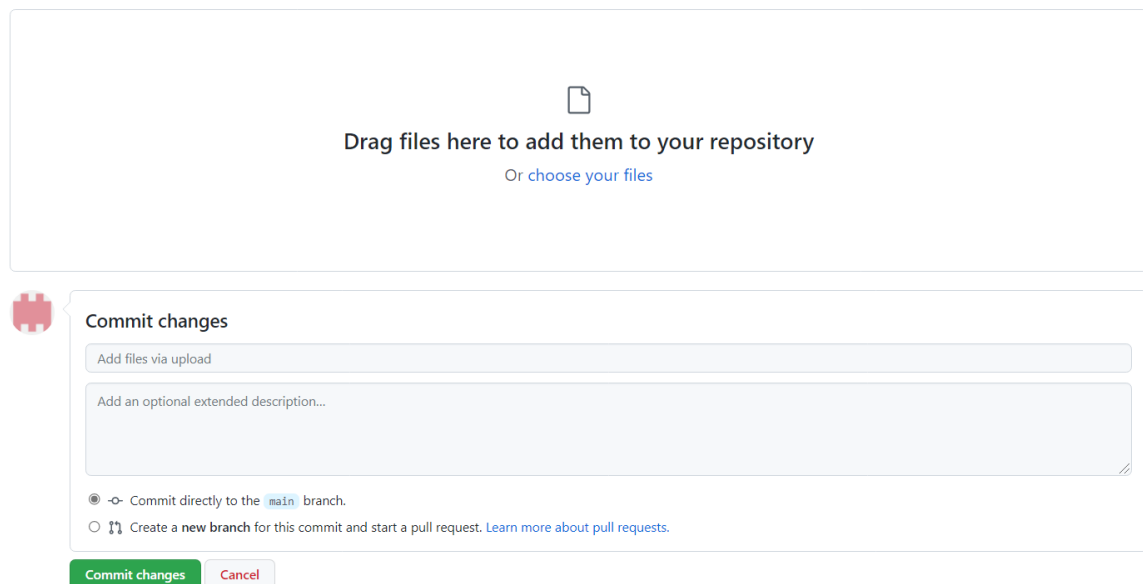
Drag files here to add them to your repository

Or choose your files

Commit changes

Add files via upload

Add an optional extended description...

Commit directly to the main branch.

Create a new branch for this commit and start a pull request. Learn more about pull requests.

Commit changes
Cancel